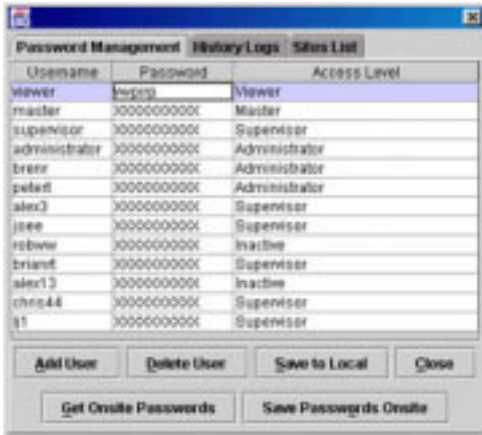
Password Management | History Logs | Sites List

| Username | Password | Access Level |
|---|---|---|
| viewer | ewpsp | Viewer |
| master | XXXXXXXXXX | Master |
| supervisor | XXXXXXXXXX | Supervisor |
| administrator | XXXXXXXXXX | Administrator |
| brenr | XXXXXXXXXX | Administrator |
| petert | XXXXXXXXXX | Administrator |
| alex3 | XXXXXXXXXX | Supervisor |
| joee | XXXXXXXXXX | Supervisor |
| robww | XXXXXXXXXX | Inactive |
| brianrt | XXXXXXXXXX | Supervisor |
| alex13 | XXXXXXXXXX | Inactive |
| chris44 | XXXXXXXXXX | Supervisor |
| t1 | XXXXXXXXXX | Supervisor |

Add User | Delete User | Save to Local | Close

Get Onsite Passwords | Save Passwords Onsite